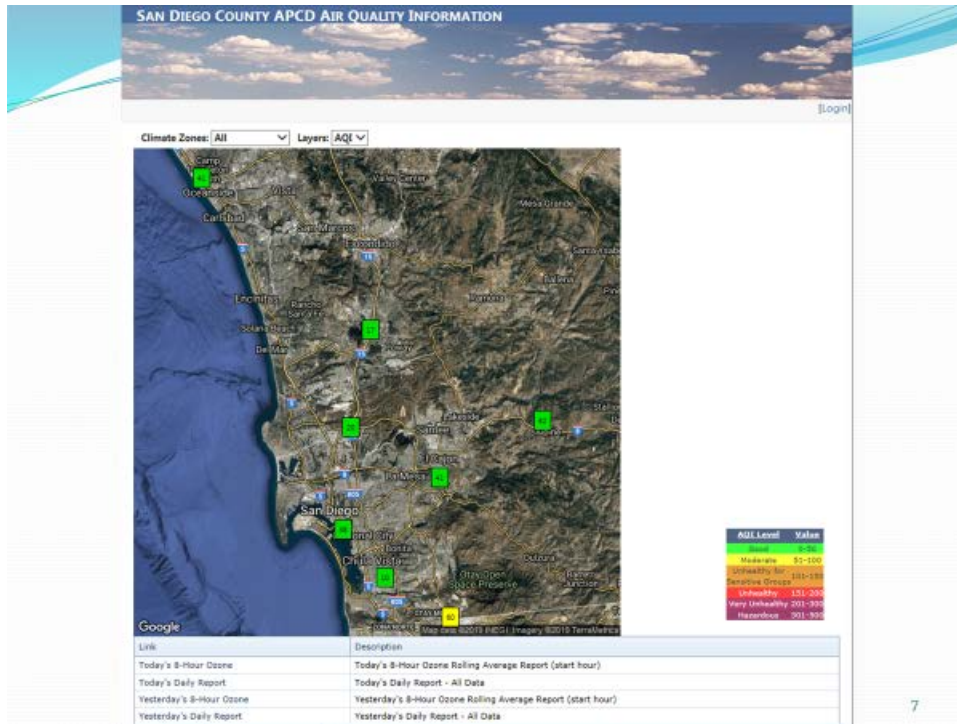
San Diego County APCD Air Quality Information

[Login]

Climate Zones: All Layers: AQI

Camp
Oceanside
Vista
Carlsbad
San Marcos
Escondido
Valley Center
Mesa Grande
Santa Ysabel
Encinitas
Rancho Santa Fe
Ramona
Ballena
Solana Beach
Del Mar
Poway
Lakeside
Santee
El Cajon
La Mesa
San Diego
National City
Bonita
Chula Vista
Otay Open Space Preserve
Dulzura
Jamul

62
27
20
63
41
36
35
60

Google
Map data ©2019 INEGI Imagery ©2019 TerraMetrics

| AQI Level | Value |
|---|---|
| Good | 0-50 |
| Moderate | 51-100 |
| Unhealthy for Sensitive Groups | 101-150 |
| Unhealthy | 151-200 |
| Very Unhealthy | 201-300 |
| Hazardous | 301-500 |

| Link | Description |
|---|---|
| Today's 8-Hour Ozone | Today's 8-Hour Ozone Rolling Average Report (start hour) |
| Today's Daily Report | Today's Daily Report - All Data |
| Yesterday's 8-Hour Ozone | Yesterday's 8-Hour Ozone Rolling Average Report (start hour) |
| Yesterday's Daily Report | Yesterday's Daily Report - All Data |

7